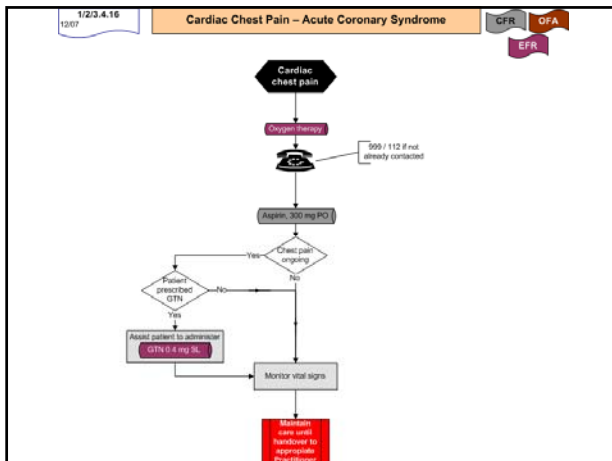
1/2/3.4.16
12/07

Cardiac Chest Pain – Acute Coronary Syndrome

CFR
OFA
EFR

Cardiac chest pain

Oxygen therapy

999 / 112 if not already contacted

Aspirin, 300 mg PO

Chest pain ongoing

Yes

No

Patient prescribed GTN

No

Yes

Assist patient to administer

GTN 0.4 mg SL

Monitor vital signs

Maintain care until handover to appropriate Practitioner